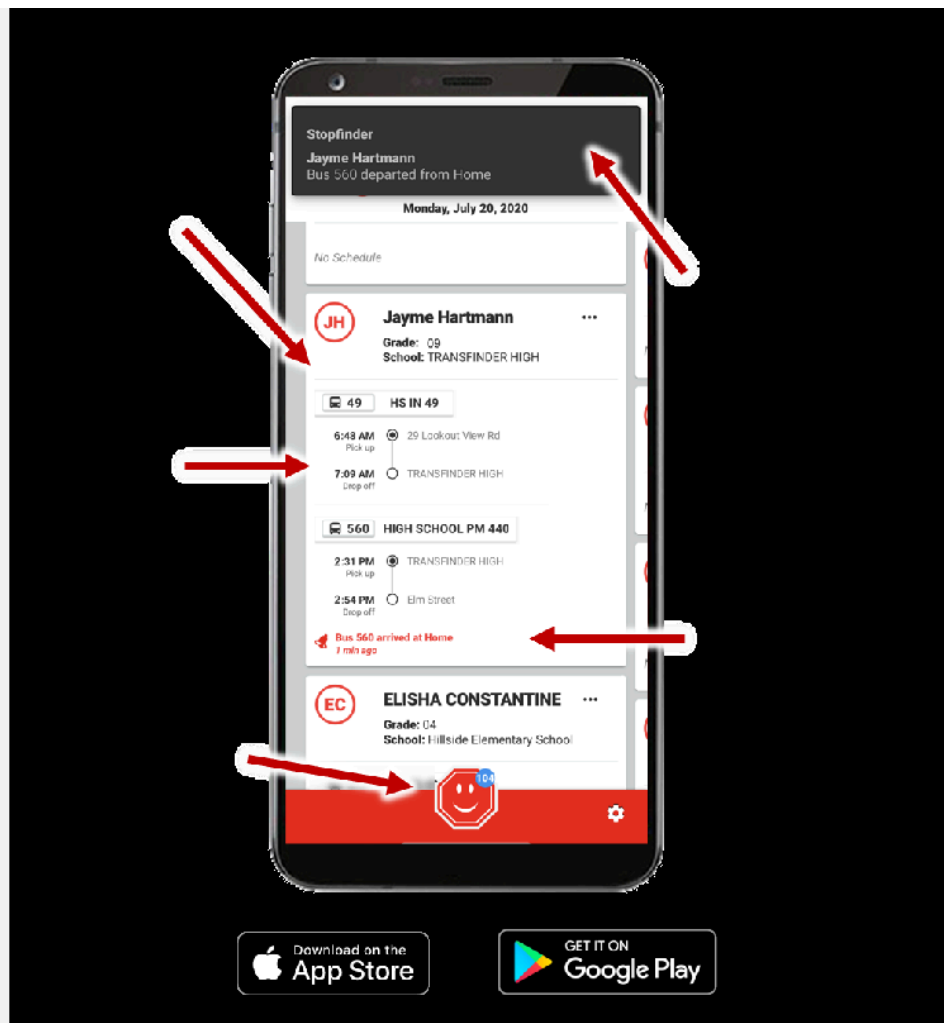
Stopfinder
Jayme Hartmann
Bus 560 departed from Home

Monday, July 20, 2020

No Schedule

JH
Jayme Hartmann
Grade: 09
School: TRANSFINDER HIGH

49 HS IN 49

6:48 AM
Pick up
29 Lookout View Rd

7:09 AM
Drop off
TRANSFINDER HIGH

560 HIGH SCHOOL PM 440

2:31 PM
Pick up
TRANSFINDER HIGH

2:54 PM
Drop off
Elm Street

Bus 560 arrived at Home
1 min ago

EC
ELISHA CONSTANTINE
Grade: 04
School: Hillside Elementary School

104

Download on the App Store

GET IT ON Google Play